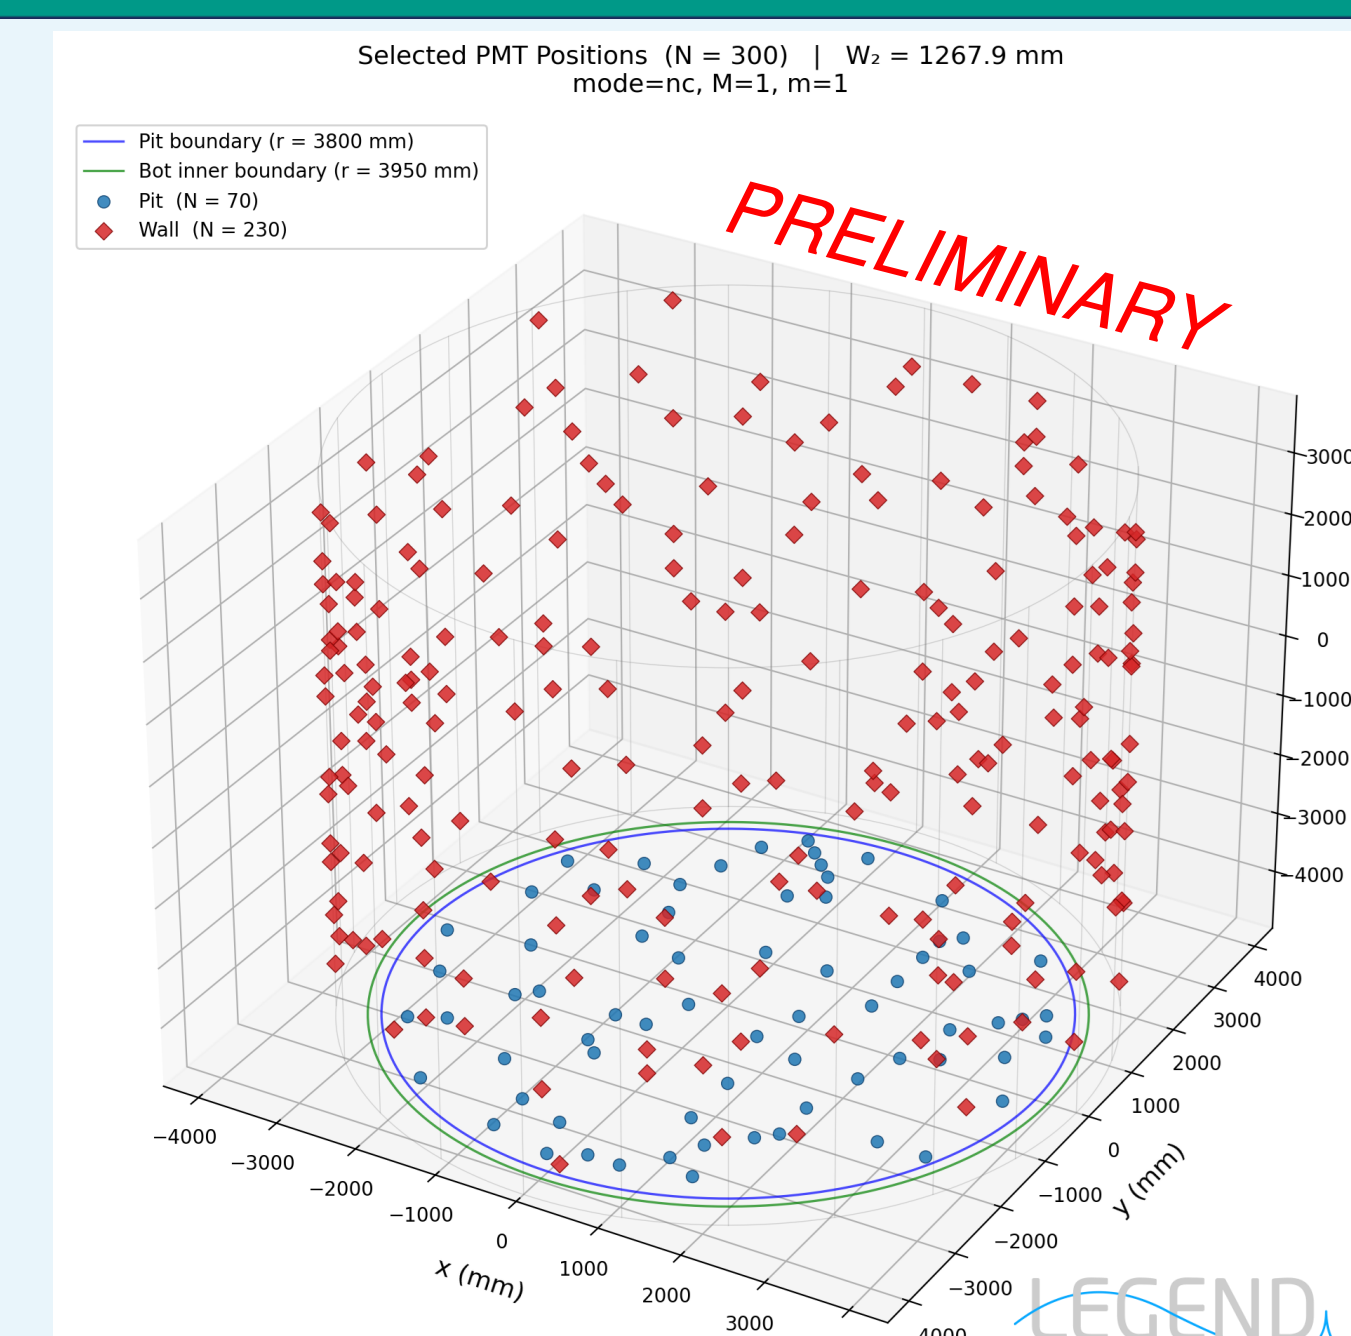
Selected PMT Positions (N = 300) | W₂ = 1267.9 mm
mode=nc, M=1, m=1

Pit boundary (r = 3800 mm)
Bot inner boundary (r = 3950 mm)
Pit (N = 70)
Wall (N = 230)

PRELIMINARY

3000
2000
1000
0
−1000
−2000
−3000
−4000

−4000
−3000
−2000
−1000
0
1000
2000
3000
x (mm)

4000
3000
2000
1000
0
−1000
−2000
−3000
−4000
y (mm)

LEGEND